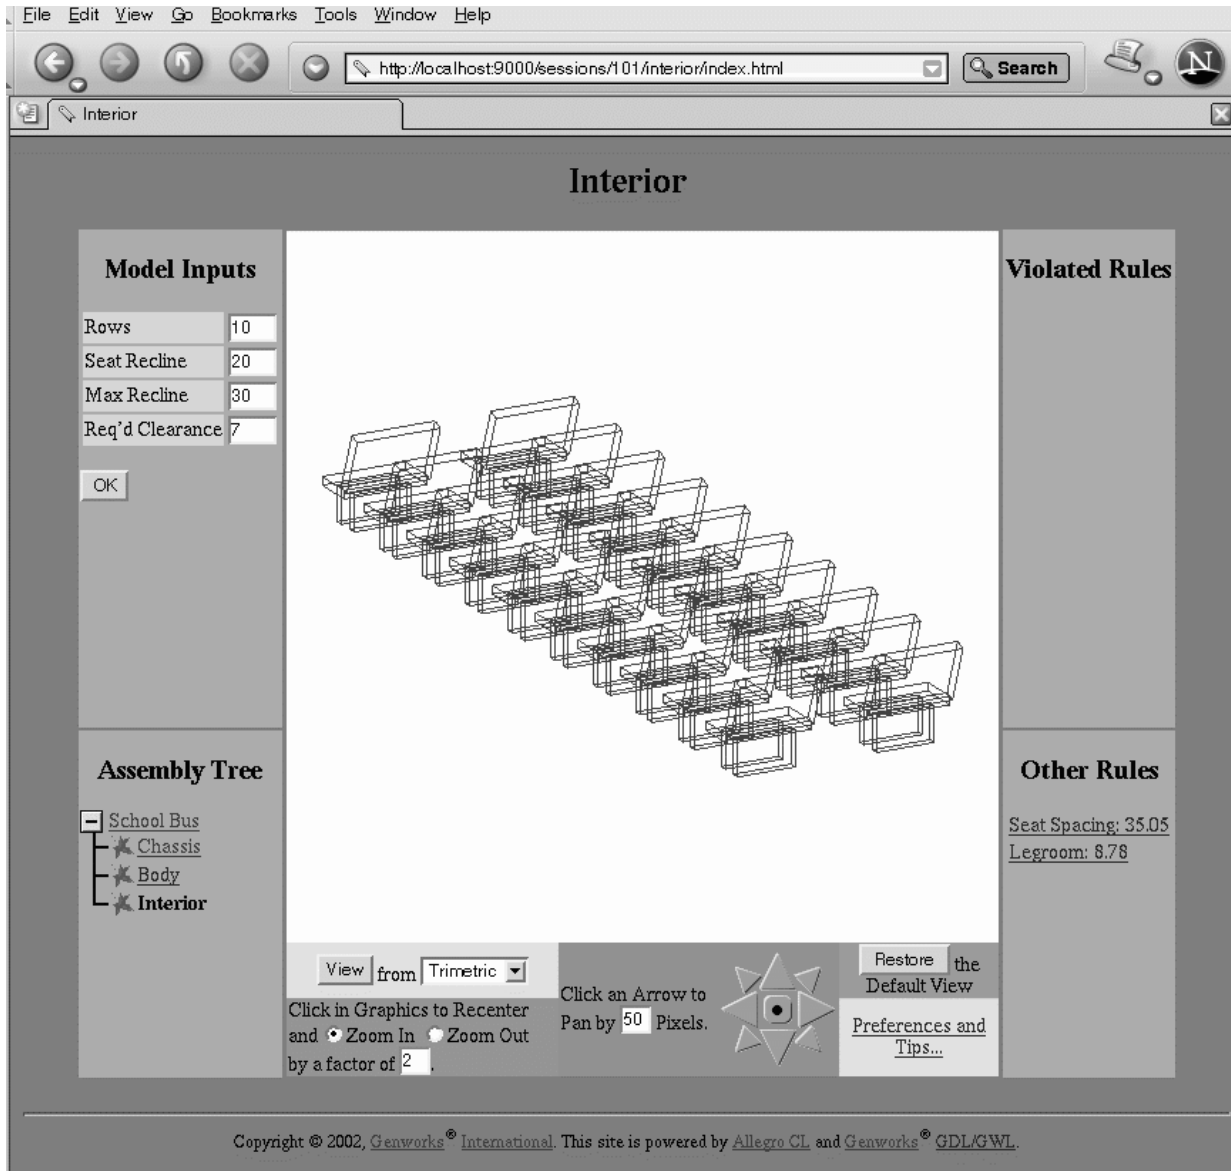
File Edit View Go Bookmarks Tools Window Help

http://localhost:9000/sessions/101/interior/index.html

Search

Interior

Interior

Model Inputs

| Rows | 10 |
|---|---|
| Seat Recline | 20 |
| Max Recline | 30 |
| Req'd Clearance | 7 |

OK

Violated Rules

Assembly Tree

School Bus
Chassis
Body
Interior

Other Rules

Seat Spacing: 35.05
Legroom: 8.78

View from Trimetric

Click in Graphics to Recenter and Zoom In Zoom Out by a factor of 2.

Click an Arrow to Pan by 50 Pixels.

Restore the Default View

Preferences and Tips...

Copyright © 2002, Genworks® International. This site is powered by Allegro CL and Genworks® GDL/GWL.